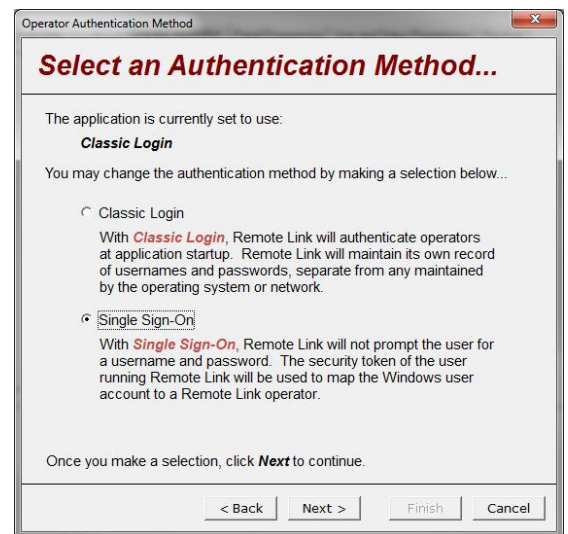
Operator Authentication Method

Select an Authentication Method...

The application is currently set to use:

Classic Login

You may change the authentication method by making a selection below...

Classic Login

With Classic Login, Remote Link will authenticate operators at application startup. Remote Link will maintain its own record of usernames and passwords, separate from any maintained by the operating system or network.

Single Sign-On

With Single Sign-On, Remote Link will not prompt the user for a username and password. The security token of the user running Remote Link will be used to map the Windows user account to a Remote Link operator.

Once you make a selection, click Next to continue.

< Back | Next > | Finish | Cancel